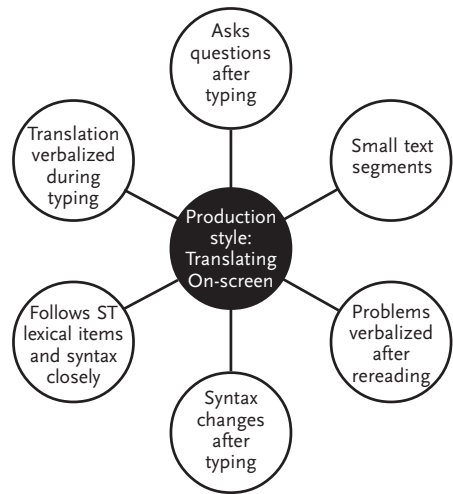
Production style: Translating On-screen

Asks questions after typing

Small text segments

Problems verbalized after rereading

Syntax changes after typing

Follows ST lexical items and syntax closely

Translation verbalized during typing